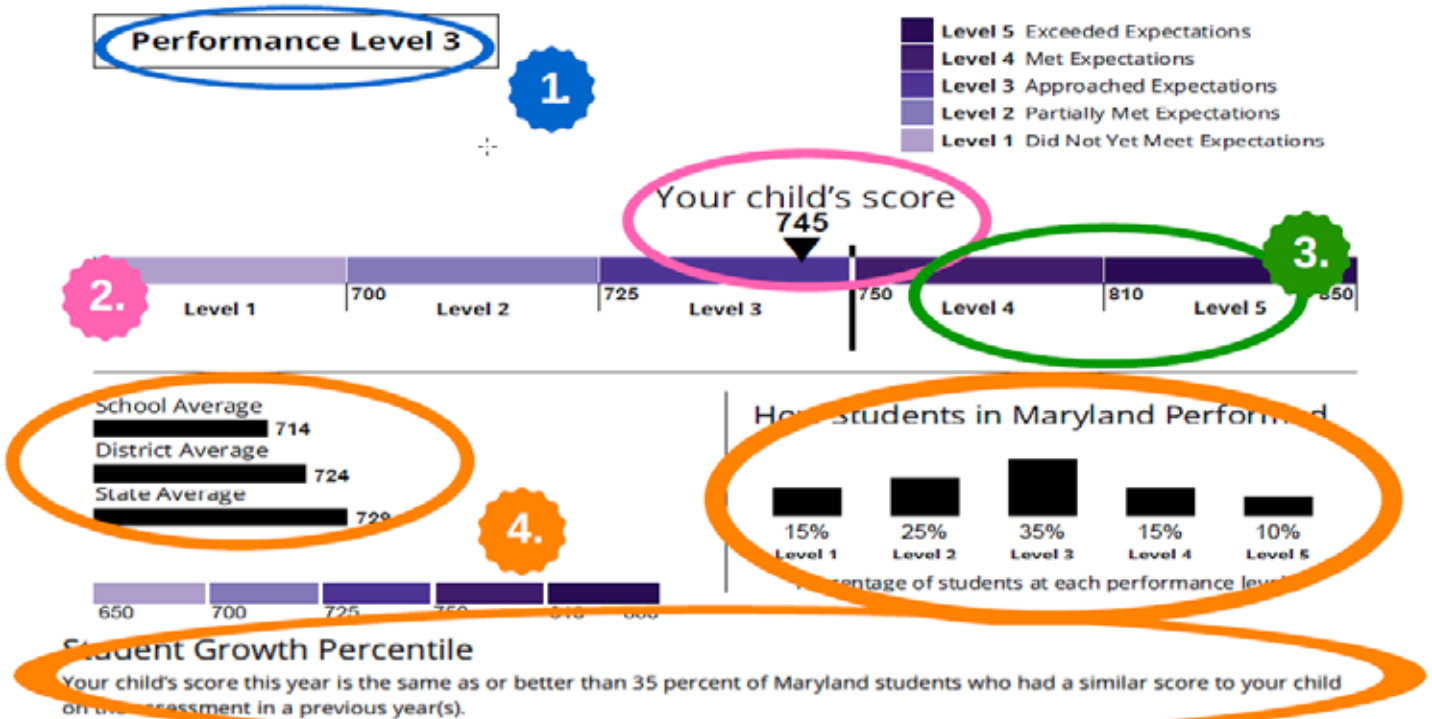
Performance Level 3

1.

Level 5 Exceeded Expectations
Level 4 Met Expectations
Level 3 Approached Expectations
Level 2 Partially Met Expectations
Level 1 Did Not Yet Meet Expectations

Your child's score
745

2.

3.

Level 1
700 Level 2
725 Level 3
750 Level 4
810 Level 5
850

School Average
714
District Average
724
State Average
729

4.

650 700 725 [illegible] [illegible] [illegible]

H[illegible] students in Maryland Performed

15% Level 1
25% Level 2
35% Level 3
15% Level 4
10% Level 5

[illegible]centage of students at each performance level

Student Growth Percentile
Your child's score this year is the same as or better than 35 percent of Maryland students who had a similar score to your child on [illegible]ssessment in a previous year(s).